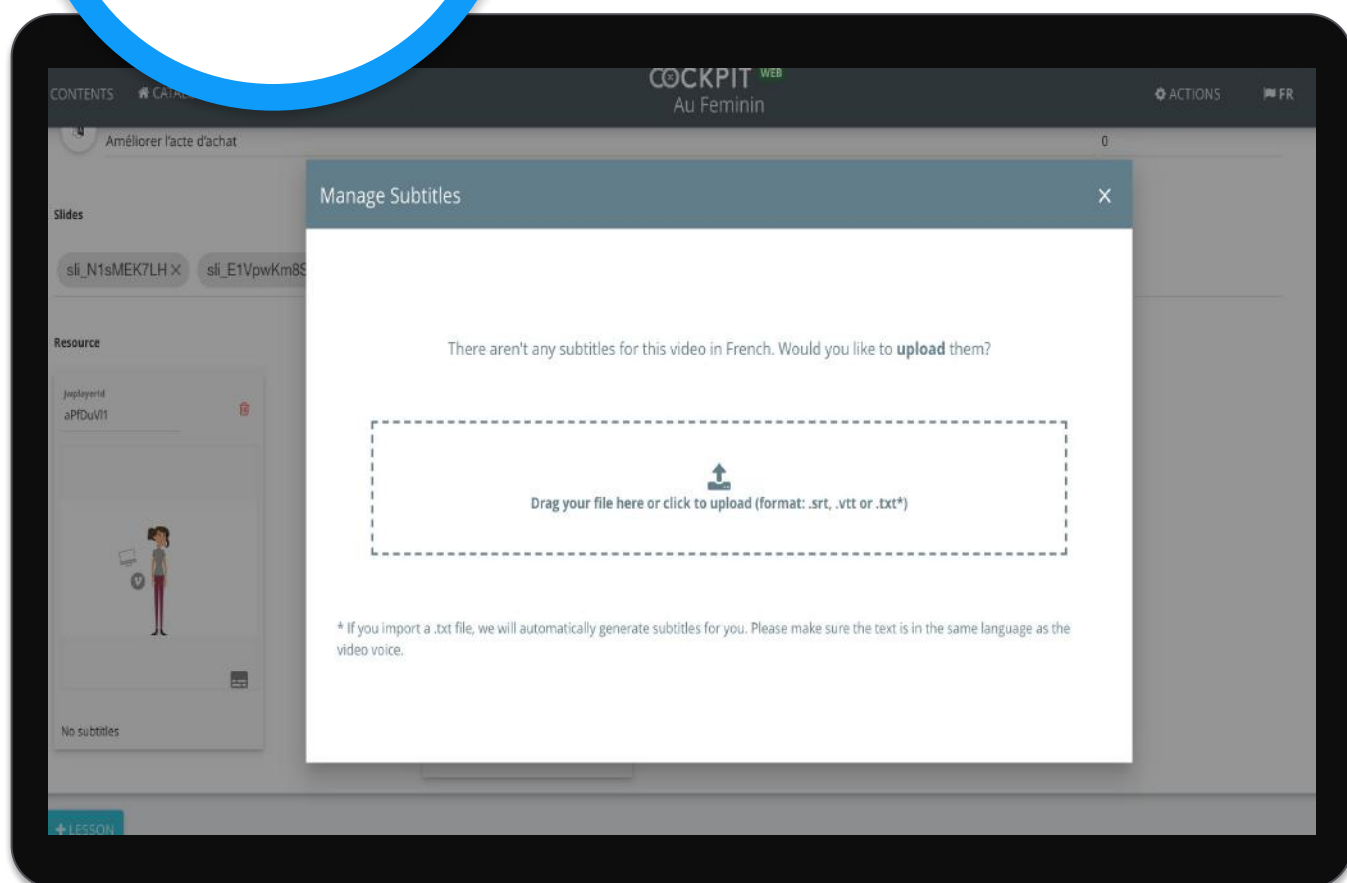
CONTENTS CATA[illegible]

COCKPIT WEB
Au Feminin

ACTIONS FR

Améliorer l'acte d'achat

0

Slides

sli_N1sMEK7LH × sli_E1VpwKm8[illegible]

Resource

jwplayerid
aPfDuVl1

No subtitles

+ LESSON

Manage Subtitles ×

There aren't any subtitles for this video in French. Would you like to **upload** them?

Drag your file here or click to upload (format: .srt, .vtt or .txt*)

* If you import a .txt file, we will automatically generate subtitles for you. Please make sure the text is in the same language as the video voice.